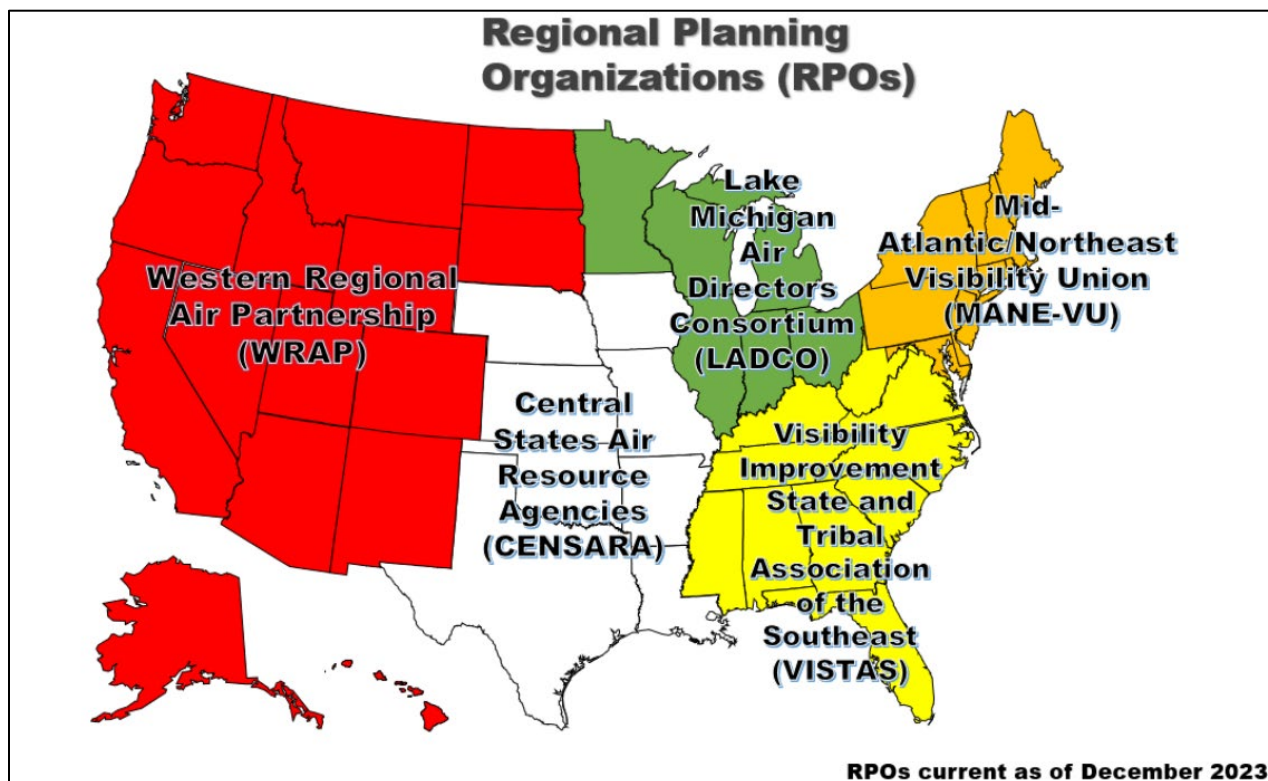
Regional Planning Organizations (RPOs)

Western Regional Air Partnership (WRAP)

Central States Air Resource Agencies (CENSARA)

Lake Michigan Air Directors Consortium (LADCO)

Mid-Atlantic/Northeast Visibility Union (MANE-VU)

Visibility Improvement State and Tribal Association of the Southeast (VISTAS)

RPOs current as of December 2023